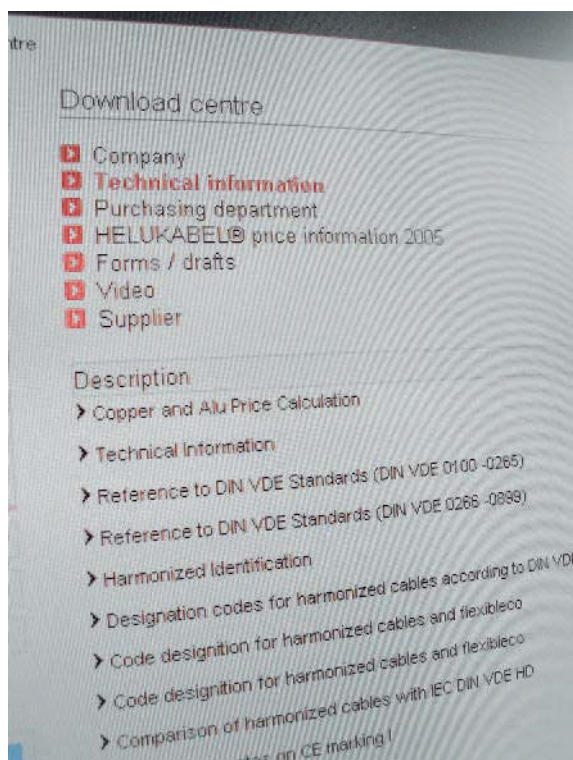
ntre

Download centre

Company
Technical information
Purchasing department
HELUKABEL® price information 2005
Forms / drafts
Video
Supplier

Description

Copper and Alu Price Calculation

Technical Information

Reference to DIN VDE Standards (DIN VDE 0100 -0265)

Reference to DIN VDE Standards (DIN VDE 0266 -0899)

Harmonized Identification

Designation codes for harmonized cables according to DIN VD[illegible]

Code designition for harmonized cables and flexibleco

Code designition for harmonized cables and flexibleco

Comparison of harmonized cables with IEC DIN VDE HD

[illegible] on CE marking !